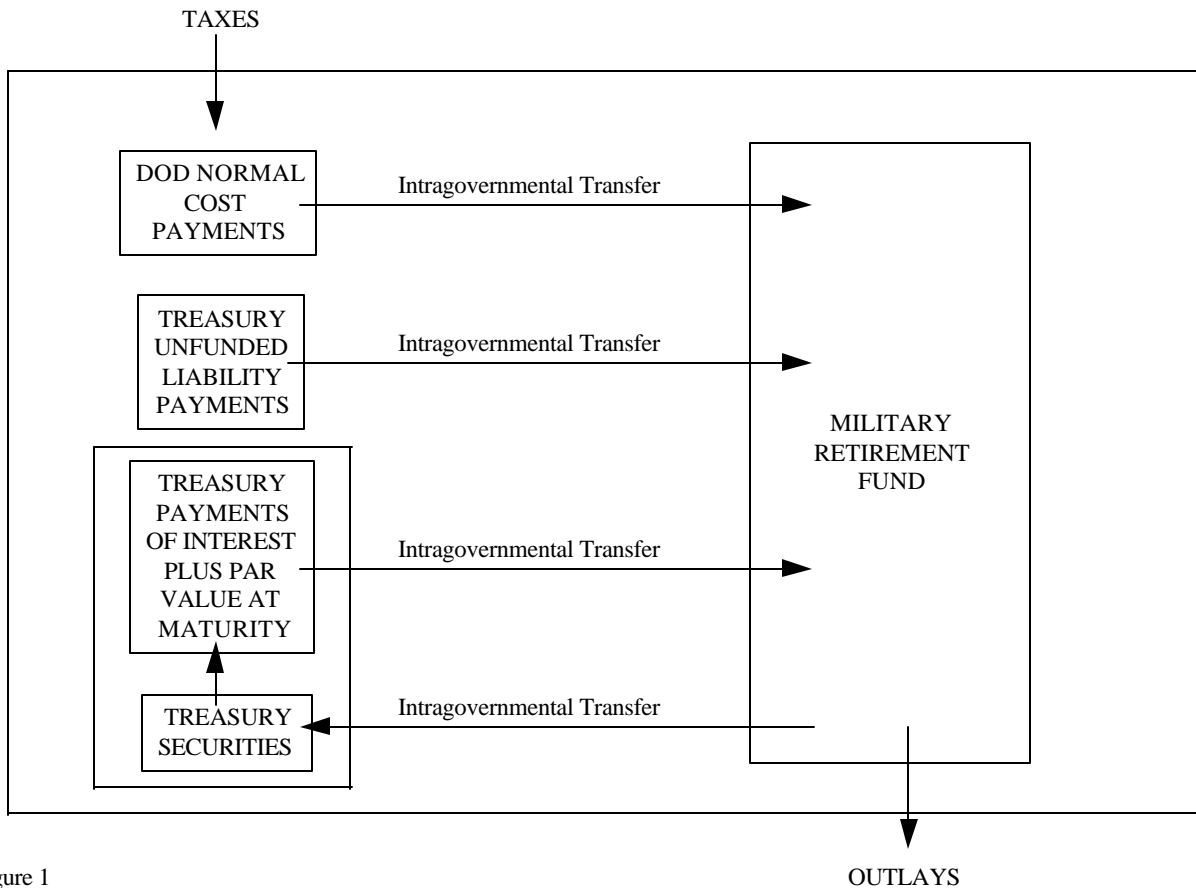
TAXES

DOD NORMAL COST PAYMENTS

Intragovernmental Transfer

TREASURY UNFUNDED LIABILITY PAYMENTS

Intragovernmental Transfer

MILITARY RETIREMENT FUND

TREASURY PAYMENTS OF INTEREST PLUS PAR VALUE AT MATURITY

Intragovernmental Transfer

TREASURY SECURITIES

Intragovernmental Transfer

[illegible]gure 1

OUTLAYS